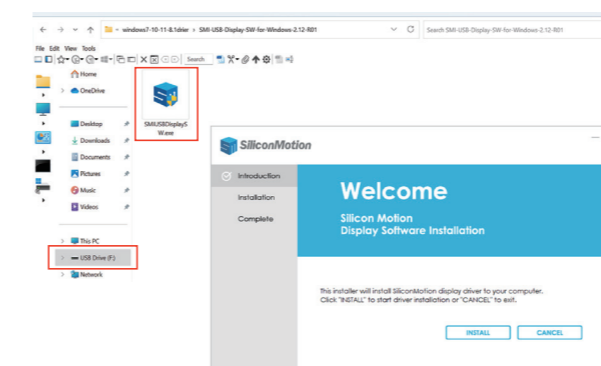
« windows7-10-11-8.1drier › SMI-USB-Display-SW-for-Windows-2.12-R01

Search SMI-USB-Display-SW-for-Windows-2.12-R01

File Edit View Tools

Search

Home

OneDrive

Desktop

Downloads

Documents

Pictures

Music

Videos

This PC

USB Drive (F:)

Network

SMIUSBDisplaySW.exe

SiliconMotion

Introduction

Installation

Complete

Welcome

Silicon Motion
Display Software Installation

This installer will install SiliconMotion display driver to your computer.
Click "INSTALL" to start driver installation or "CANCEL" to exit.

INSTALL

CANCEL